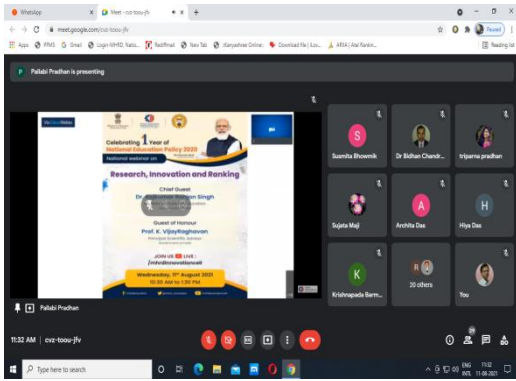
WhatsApp
Meet - cvz-toou-jfv
meet.google.com/cvz-toou-jfv
Paused
Apps PFMS Gmail Login-NHIQ, Natio... RediffMail New Tab Kanyashree Online Download file | Lice... ARIIA | Atal Rankin...
Reading list

P Pallabi Pradhan is presenting

Celebrating 1 Year of National Education Policy 2020
National webinar on
Research, Innovation and Ranking
Chief Guest
Dr. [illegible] Singh
Guest of Honour
Prof. K. VijayRaghavan
JOIN US LIVE
/mhrdinnovationcell
Wednesday, 11th August 2021
10:30 AM to 1:30 PM

Susmita Bhowmik
Dr Bidhan Chandr...
triparna pradhan
Sujata Maji
Archita Das
Hiya Das
Krishnapada Barm...
20 others
You

Pallabi Pradhan

11:32 AM | cvz-toou-jfv

Type here to search
ENG INTL 11:32 11-08-2021